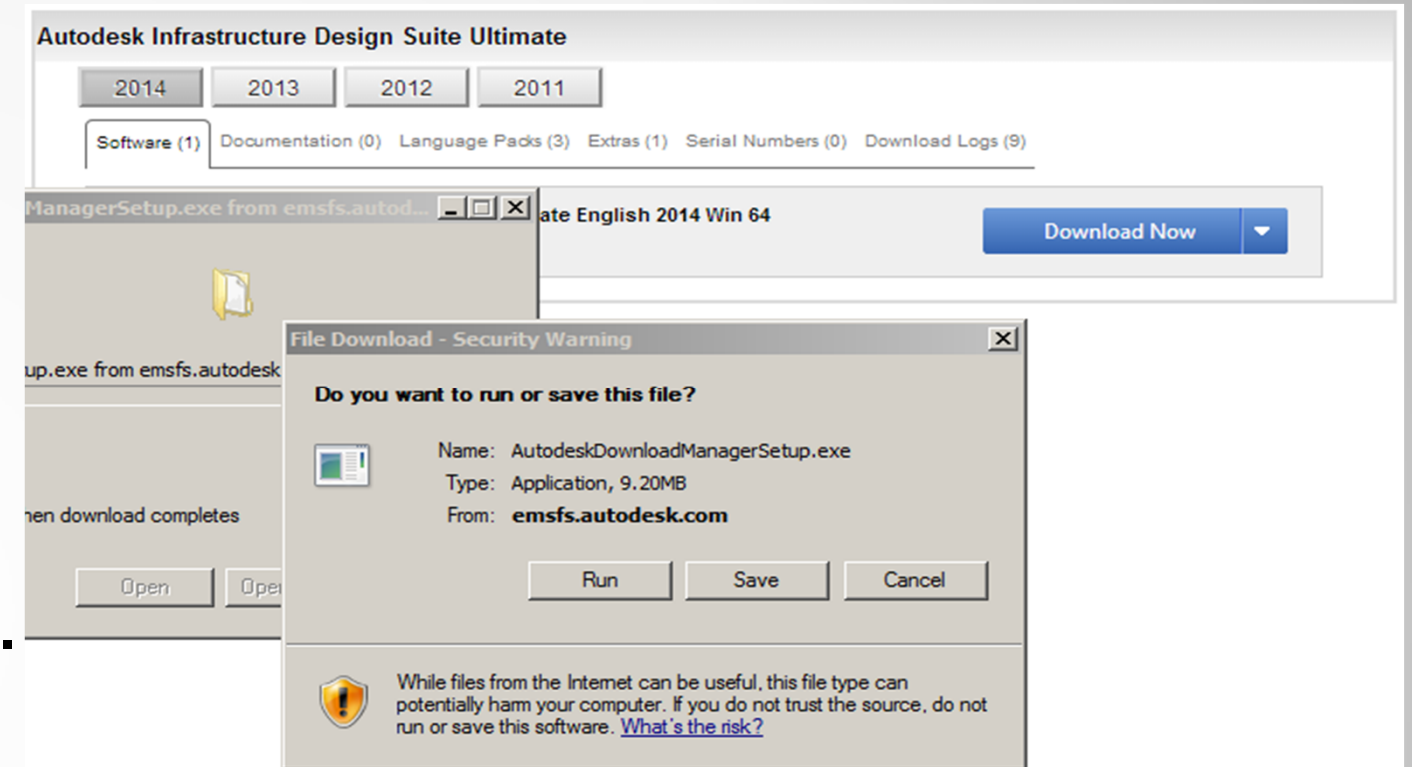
Autodesk Infrastructure Design Suite Ultimate

2014 2013 2012 2011

Software (1) Documentation (0) Language Packs (3) Extras (1) Serial Numbers (0) Download Logs (9)

ManagerSetup.exe from emsfs.autod...

ate English 2014 Win 64

Download Now

up.exe from emsfs.autodesk

hen download completes

Open Ope

File Download - Security Warning

Do you want to run or save this file?

Name: AutodeskDownloadManagerSetup.exe
Type: Application, 9.20MB
From: emsfs.autodesk.com

Run Save Cancel

While files from the Internet can be useful, this file type can potentially harm your computer. If you do not trust the source, do not run or save this software. What's the risk?